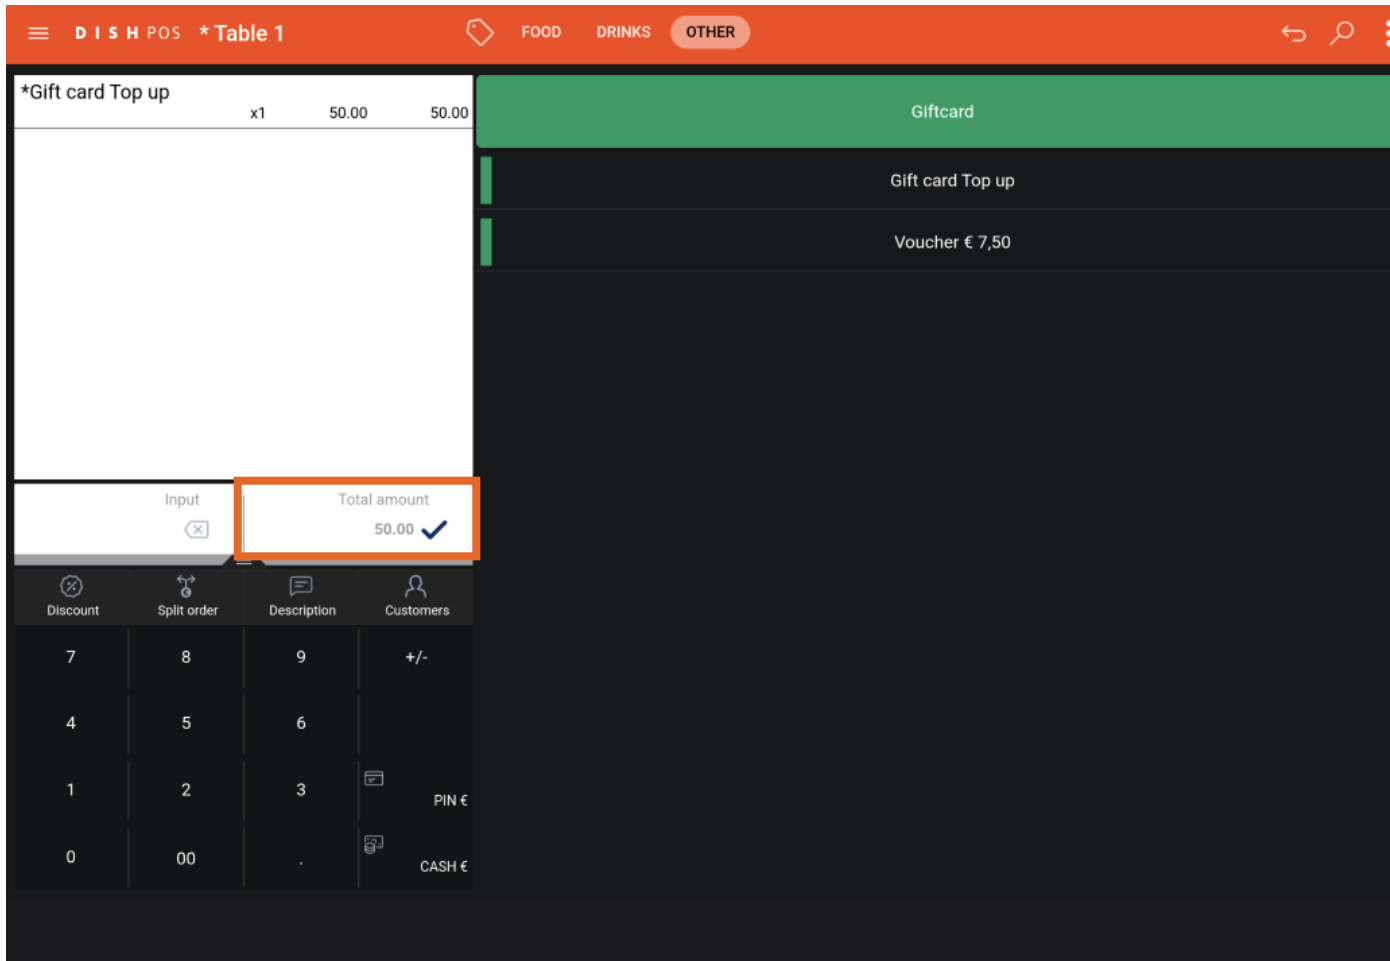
DISH POS *Table 1

FOOD DRINKS OTHER

*Gift card Top up
x1 50.00 50.00

Giftcard

Gift card Top up

Voucher € 7,50

Input

Total amount
50.00

Discount
Split order
Description
Customers

| 7 | 8 | 9 | +/- |
|---|---|---|---|
| 4 | 5 | 6 | |
| 1 | 2 | 3 | PIN € |
| 0 | 00 | . | CASH € |